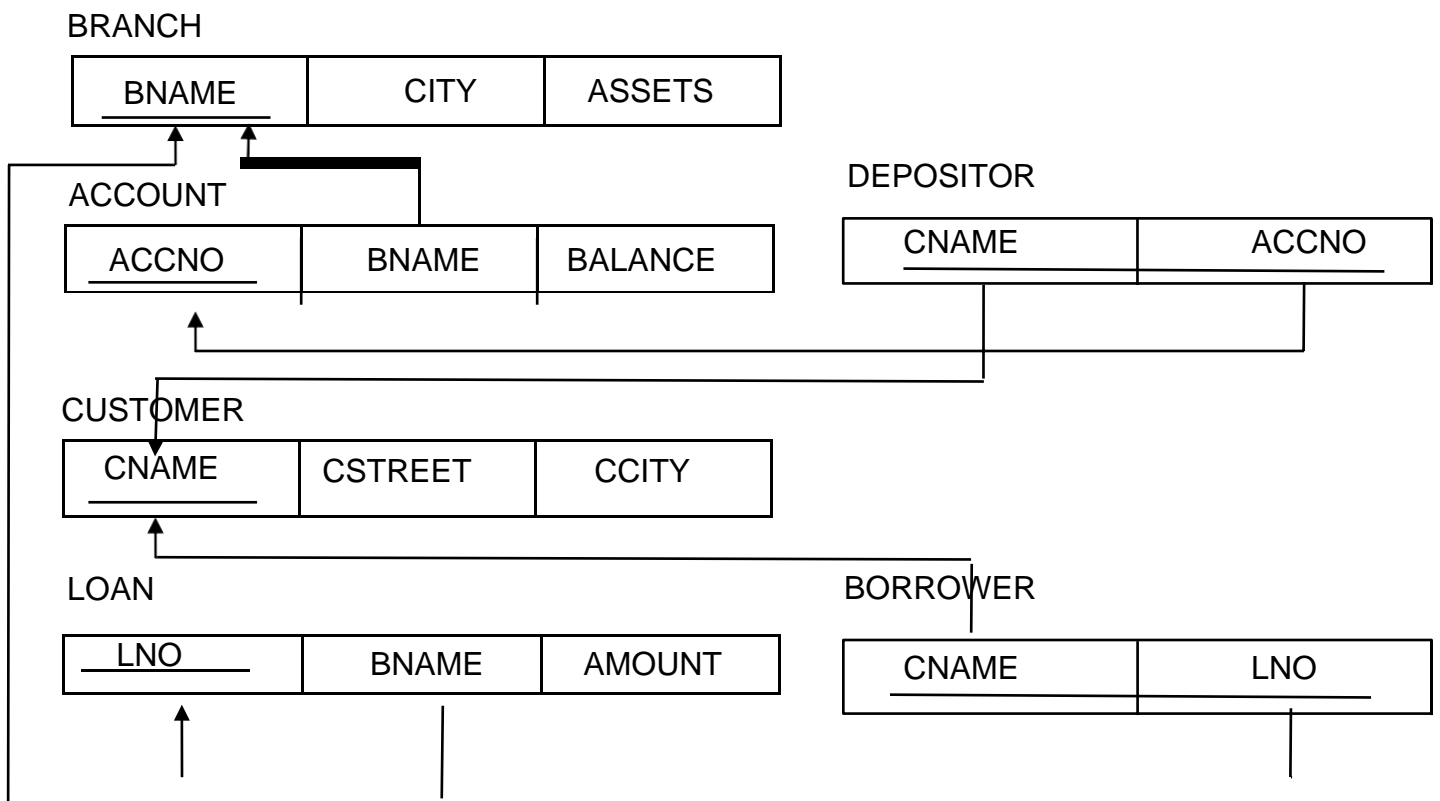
BRANCH

| BNAME | CITY | ASSETS |
|---|---|---|

ACCOUNT

| ACCNO | BNAME | BALANCE |
|---|---|---|

DEPOSITOR

| CNAME | ACCNO |
|---|---|

CUSTOMER

| CNAME | CSTREET | CCITY |
|---|---|---|

LOAN

| LNO | BNAME | AMOUNT |
|---|---|---|

BORROWER

| CNAME | LNO |
|---|---|